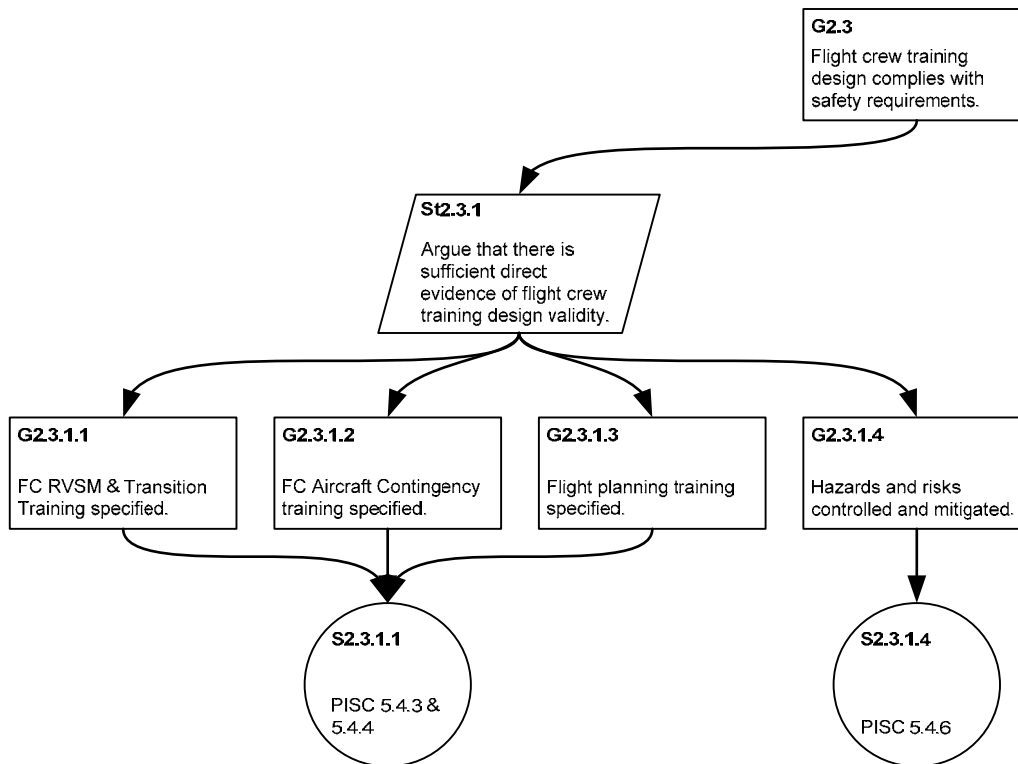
G2.3
Flight crew training design complies with safety requirements.

St2.3.1
Argue that there is sufficient direct evidence of flight crew training design validity.

G2.3.1.1
FC RVSM & Transition Training specified.

G2.3.1.2
FC Aircraft Contingency training specified.

G2.3.1.3
Flight planning training specified.

G2.3.1.4
Hazards and risks controlled and mitigated.

S2.3.1.1
PISC 5.4.3 & 5.4.4

S2.3.1.4
PISC 5.4.6